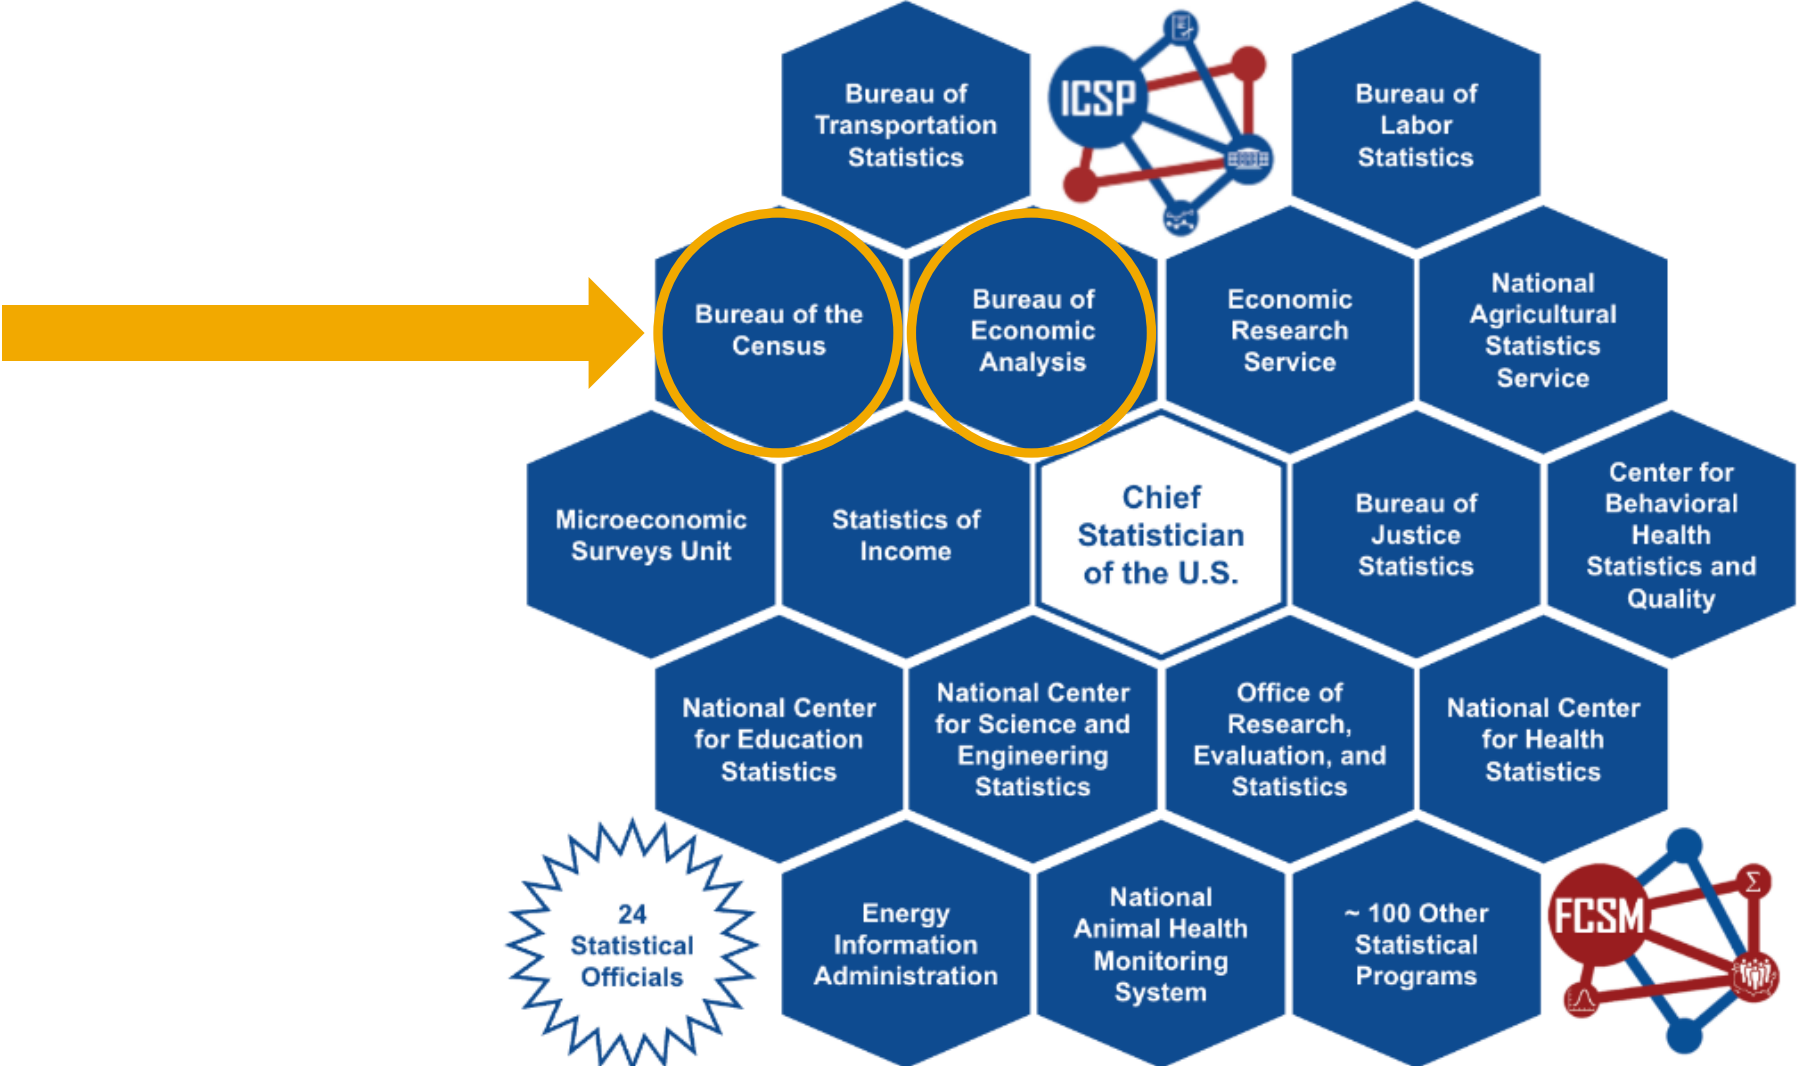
Bureau of Transportation Statistics

ICSP

Bureau of Labor Statistics

Bureau of the Census

Bureau of Economic Analysis

Economic Research Service

National Agricultural Statistics Service

Microeconomic Surveys Unit

Statistics of Income

Chief Statistician of the U.S.

Bureau of Justice Statistics

Center for Behavioral Health Statistics and Quality

National Center for Education Statistics

National Center for Science and Engineering Statistics

Office of Research, Evaluation, and Statistics

National Center for Health Statistics

24 Statistical Officials

Energy Information Administration

National Animal Health Monitoring System

~ 100 Other Statistical Programs

FCSM

$\Sigma$